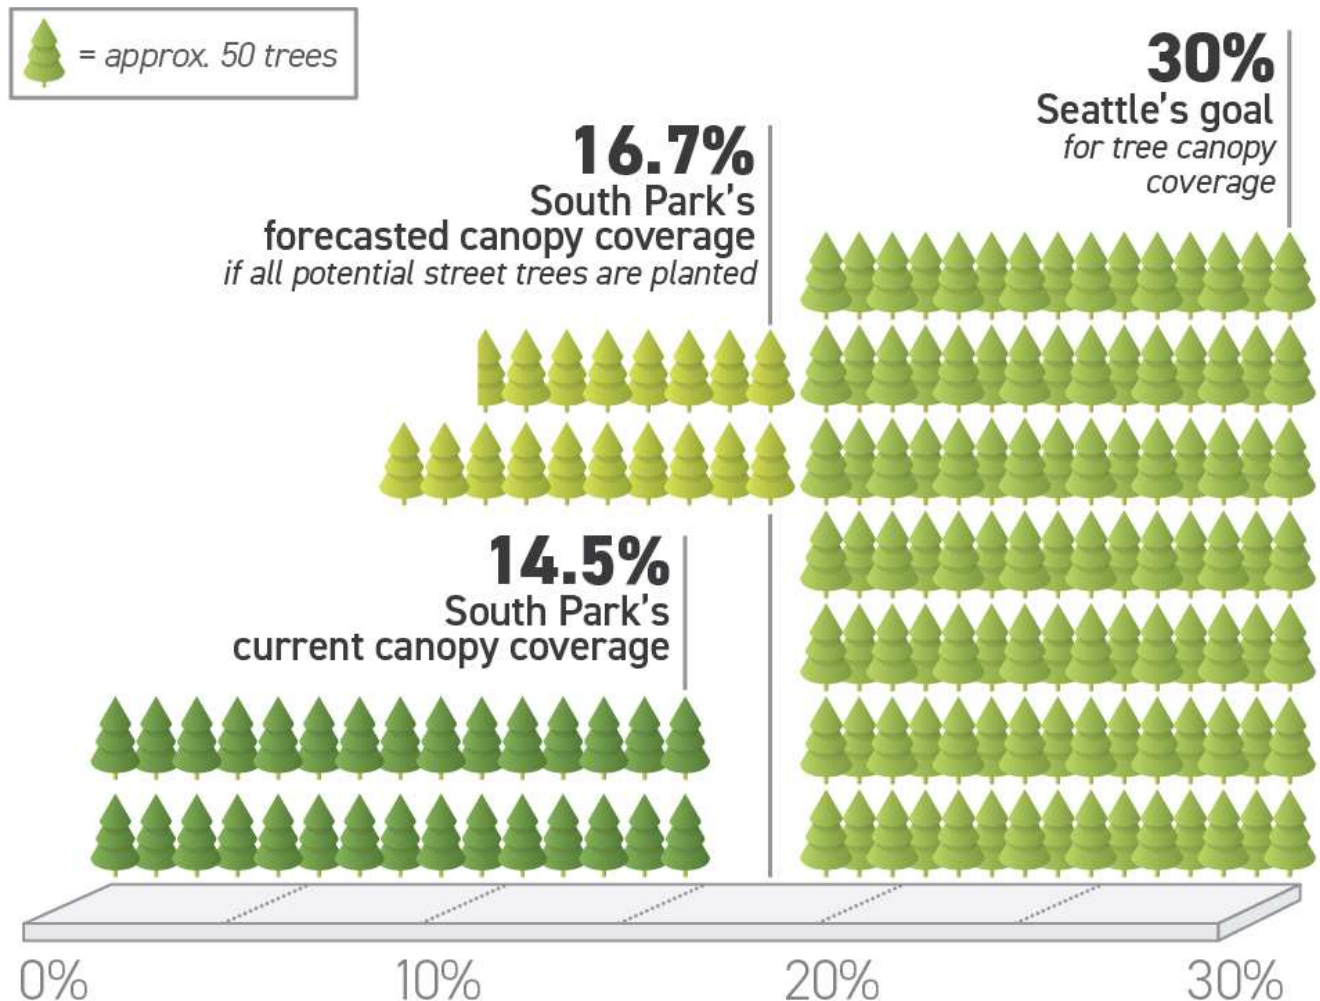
= approx. 50 trees

30%
Seattle's goal
for tree canopy coverage

16.7%
South Park's
forecasted canopy coverage
if all potential street trees are planted

14.5%
South Park's
current canopy coverage

0%
10%
20%
30%